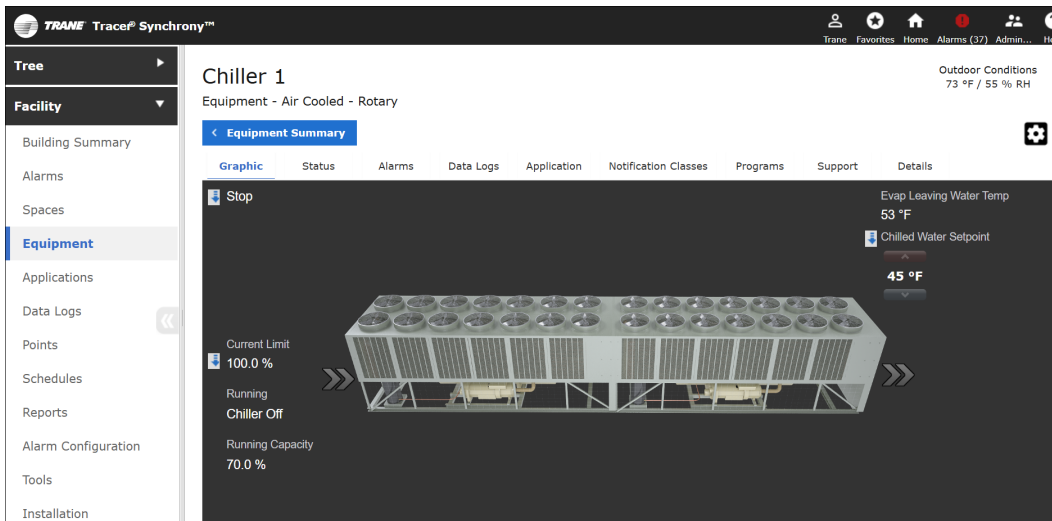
TRANE Tracer® Synchrony™

Trane Favorites Home Alarms (37) Admin... He

Tree

Facility

Building Summary

Alarms

Spaces

Equipment

Applications

Data Logs

Points

Schedules

Reports

Alarm Configuration

Tools

Installation

Chiller 1

Equipment - Air Cooled - Rotary

Outdoor Conditions
73 °F / 55 % RH

Equipment Summary

Graphic Status Alarms Data Logs Application Notification Classes Programs Support Details

Stop

Evap Leaving Water Temp
53 °F

Chilled Water Setpoint
45 °F

Current Limit
100.0 %

Running
Chiller Off

Running Capacity
70.0 %